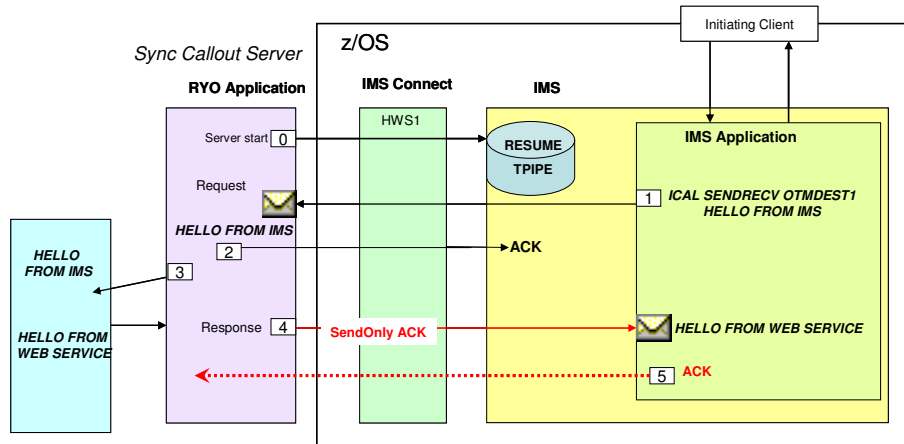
Initiating Client

Sync Callout Server

z/OS

RYO Application

IMS Connect

IMS

HWS1

Server start 0

RESUME TPIPE

IMS Application

Request

1 ICAL SENDRECV OTMDEST1 HELLO FROM IMS

HELLO FROM IMS

2

ACK

HELLO FROM IMS

3

HELLO FROM WEB SERVICE

Response 4

SendOnly ACK

HELLO FROM WEB SERVICE

5 ACK